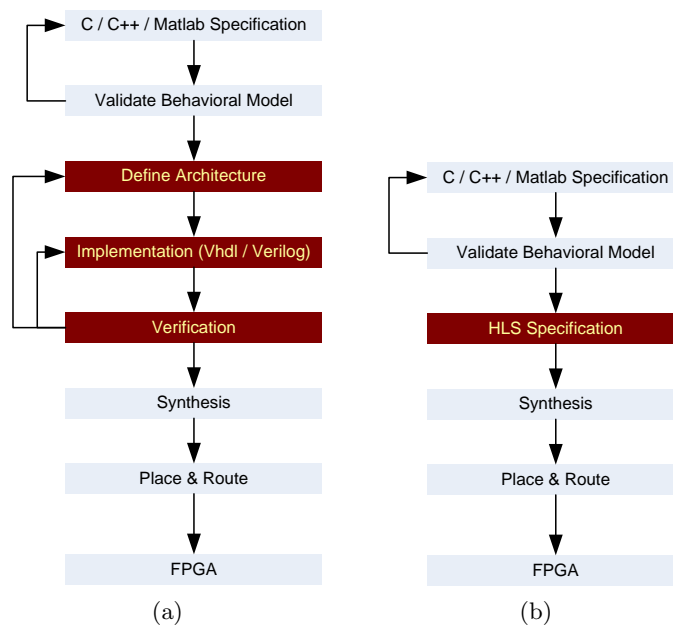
C / C++ / Matlab Specification

Validate Behavioral Model

Define Architecture

Implementation (Vhdl / Verilog)

Verification

Synthesis

Place & Route

FPGA

(a)

C / C++ / Matlab Specification

Validate Behavioral Model

HLS Specification

Synthesis

Place & Route

FPGA

(b)